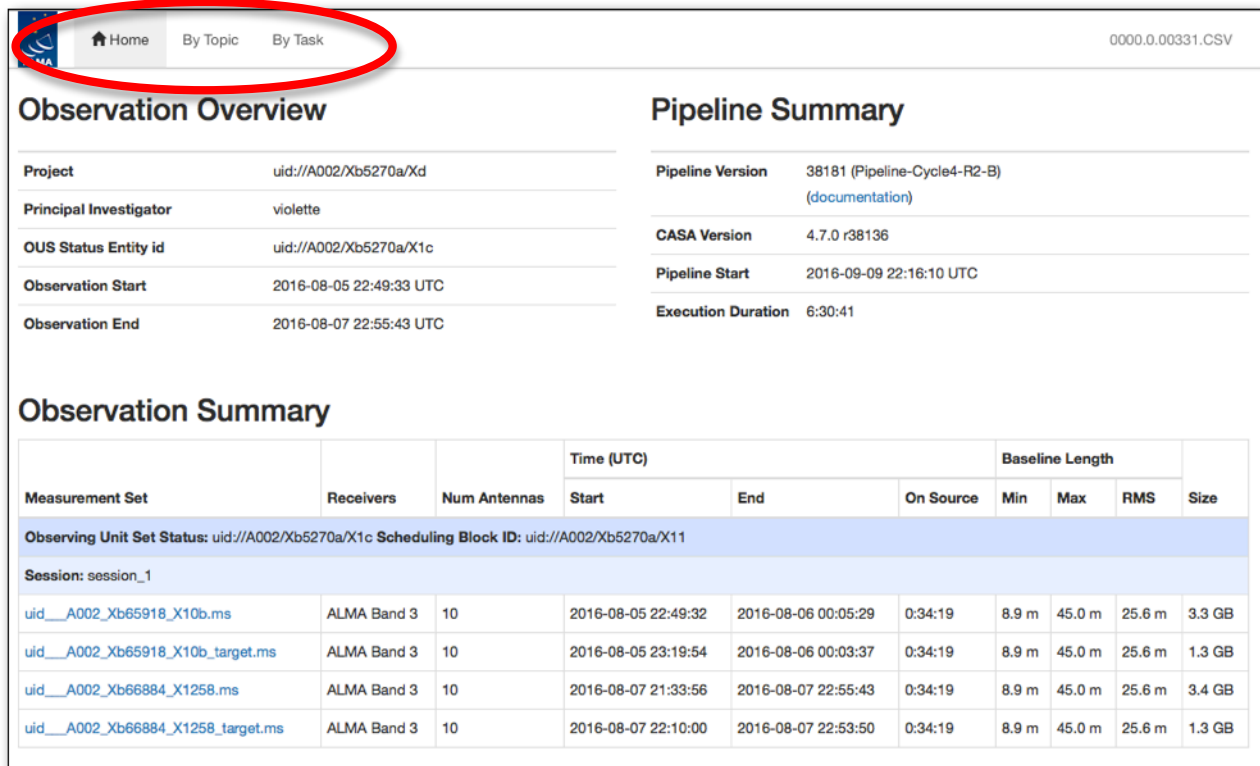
ALMA Home By Topic By Task 0000.0.00331.CSV

Observation Overview

| | |
|---|---|
| Project | uid://A002/Xb5270a/Xd |
| Principal Investigator | violette |
| OUS Status Entity id | uid://A002/Xb5270a/X1c |
| Observation Start | 2016-08-05 22:49:33 UTC |
| Observation End | 2016-08-07 22:55:43 UTC |

Pipeline Summary

| | |
|---|---|
| Pipeline Version | 38181 (Pipeline-Cycle4-R2-B) (documentation) |
| CASA Version | 4.7.0 r38136 |
| Pipeline Start | 2016-09-09 22:16:10 UTC |
| Execution Duration | 6:30:41 |

Observation Summary

| Measurement Set | Receivers | Num Antennas | Time (UTC) Start | End | On Source | Baseline Length Min | Max | RMS | Size |
|---|---|---|---|---|---|---|---|---|---|
| Observing Unit Set Status: uid://A002/Xb5270a/X1c Scheduling Block ID: uid://A002/Xb5270a/X11 | | | | | | | | | |
| Session: session_1 | | | | | | | | | |
| uid___A002_Xb65918_X10b.ms | ALMA Band 3 | 10 | 2016-08-05 22:49:32 | 2016-08-06 00:05:29 | 0:34:19 | 8.9 m | 45.0 m | 25.6 m | 3.3 GB |
| uid___A002_Xb65918_X10b_target.ms | ALMA Band 3 | 10 | 2016-08-05 23:19:54 | 2016-08-06 00:03:37 | 0:34:19 | 8.9 m | 45.0 m | 25.6 m | 1.3 GB |
| uid___A002_Xb66884_X1258.ms | ALMA Band 3 | 10 | 2016-08-07 21:33:56 | 2016-08-07 22:55:43 | 0:34:19 | 8.9 m | 45.0 m | 25.6 m | 3.4 GB |
| uid___A002_Xb66884_X1258_target.ms | ALMA Band 3 | 10 | 2016-08-07 22:10:00 | 2016-08-07 22:53:50 | 0:34:19 | 8.9 m | 45.0 m | 25.6 m | 1.3 GB |